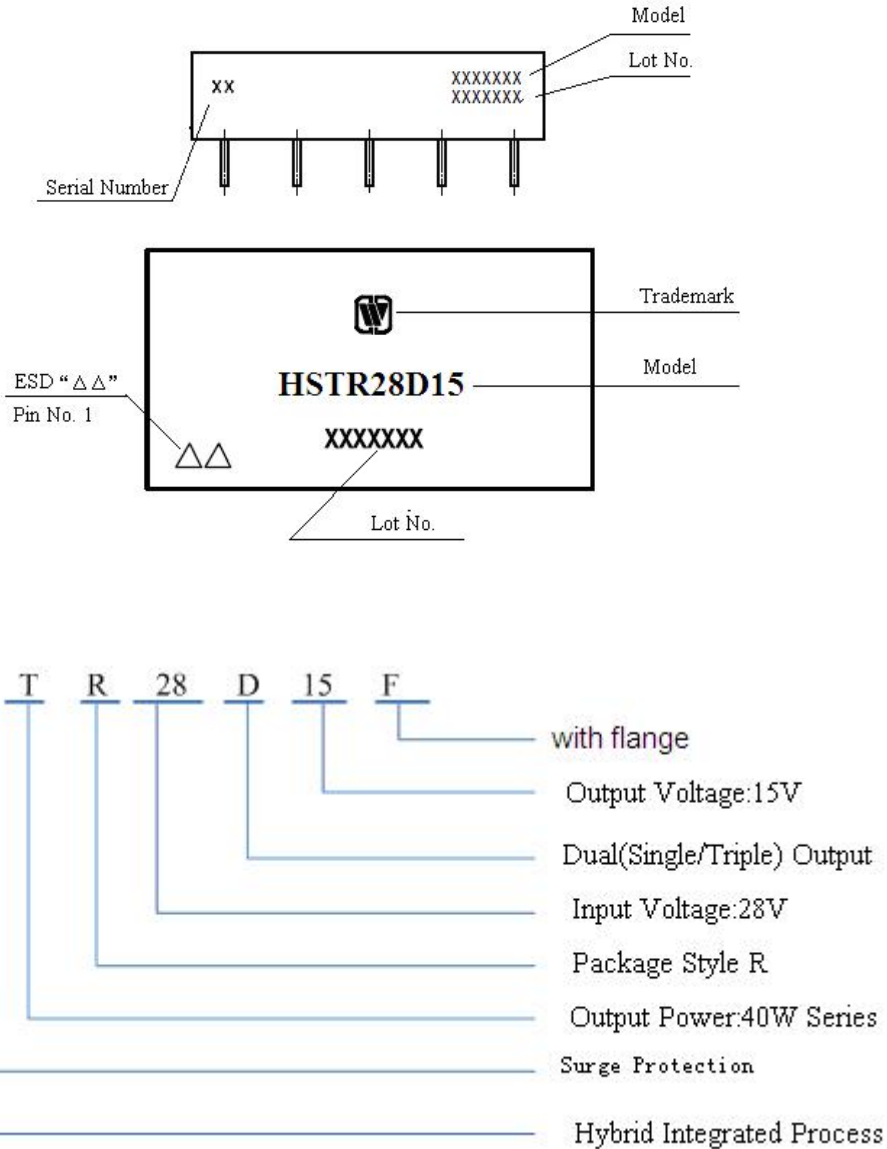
Model

Lot No.

XX

XXXXXXX
XXXXXXX

Serial Number

Trademark

ESD "△△"

Pin No. 1

HSTR28D15

Model

△△

XXXXXXX

Lot No.

T R 28 D 15 F

with flange

Output Voltage:15V

Dual(Single/Triple) Output

Input Voltage:28V

Package Style R

Output Power:40W Series

Surge Protection

Hybrid Integrated Process